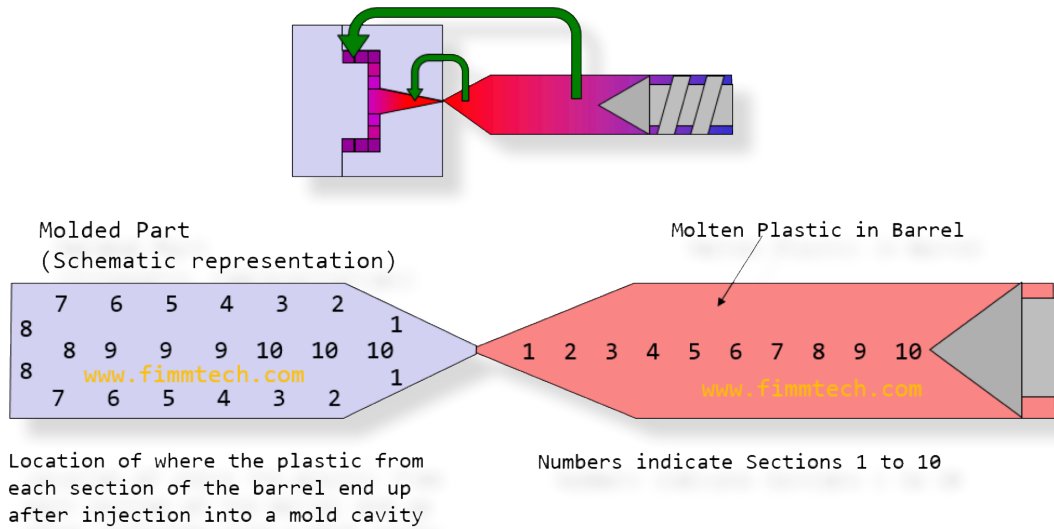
Molded Part
(Schematic representation)

7 6 5 4 3 2
8 1
8 9 9 9 10 10 10
8 1
7 6 5 4 3 2

www.fimmtech.com

Molten Plastic in Barrel

1 2 3 4 5 6 7 8 9 10

www.fimmtech.com

Location of where the plastic from each section of the barrel end up after injection into a mold cavity

Numbers indicate Sections 1 to 10